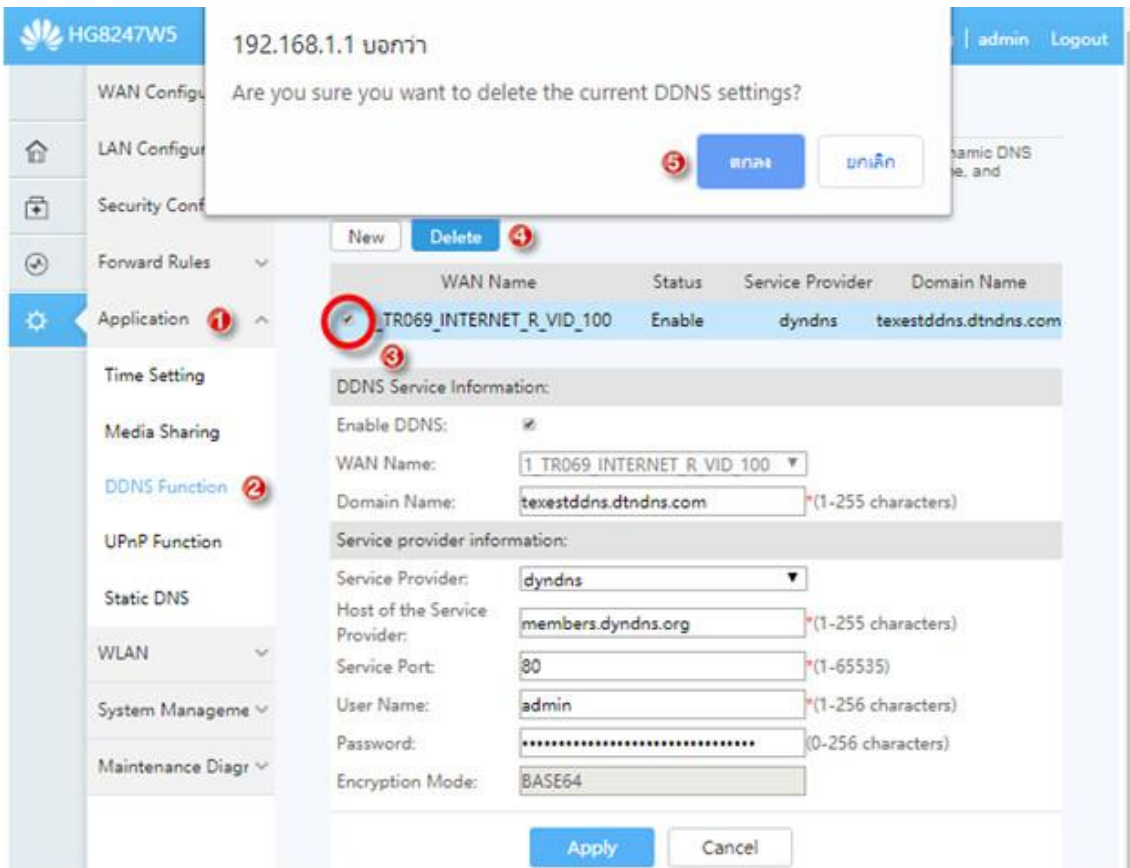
HG8247W5

192.168.1.1 บอกว่า

Are you sure you want to delete the current DDNS settings?

5 ตกลง ยกเลิก

| admin Logout

WAN Configu

LAN Configur

Security Conf

Forward Rules

Application 1

Time Setting

Media Sharing

DDNS Function 2

UPnP Function

Static DNS

WLAN

System Manageme

Maintenance Diagr

namic DNS
ne, and

New Delete 4

| | WAN Name | Status | Service Provider | Domain Name |
|---|---|---|---|---|
| ✔ | _TR069_INTERNET_R_VID_100 | Enable | dyndns | texestddns.dtndns.com |

3

DDNS Service Information:

Enable DDNS: ✔

WAN Name: 1_TR069_INTERNET_R_VID_100

Domain Name: texestddns.dtndns.com *(1-255 characters)

Service provider information:

Service Provider: dyndns

Host of the Service Provider: members.dyndns.org *(1-255 characters)

Service Port: 80 *(1-65535)

User Name: admin *(1-256 characters)

Password: •••••••••••••••••••••••••••••••• (0-256 characters)

Encryption Mode: BASE64

Apply Cancel